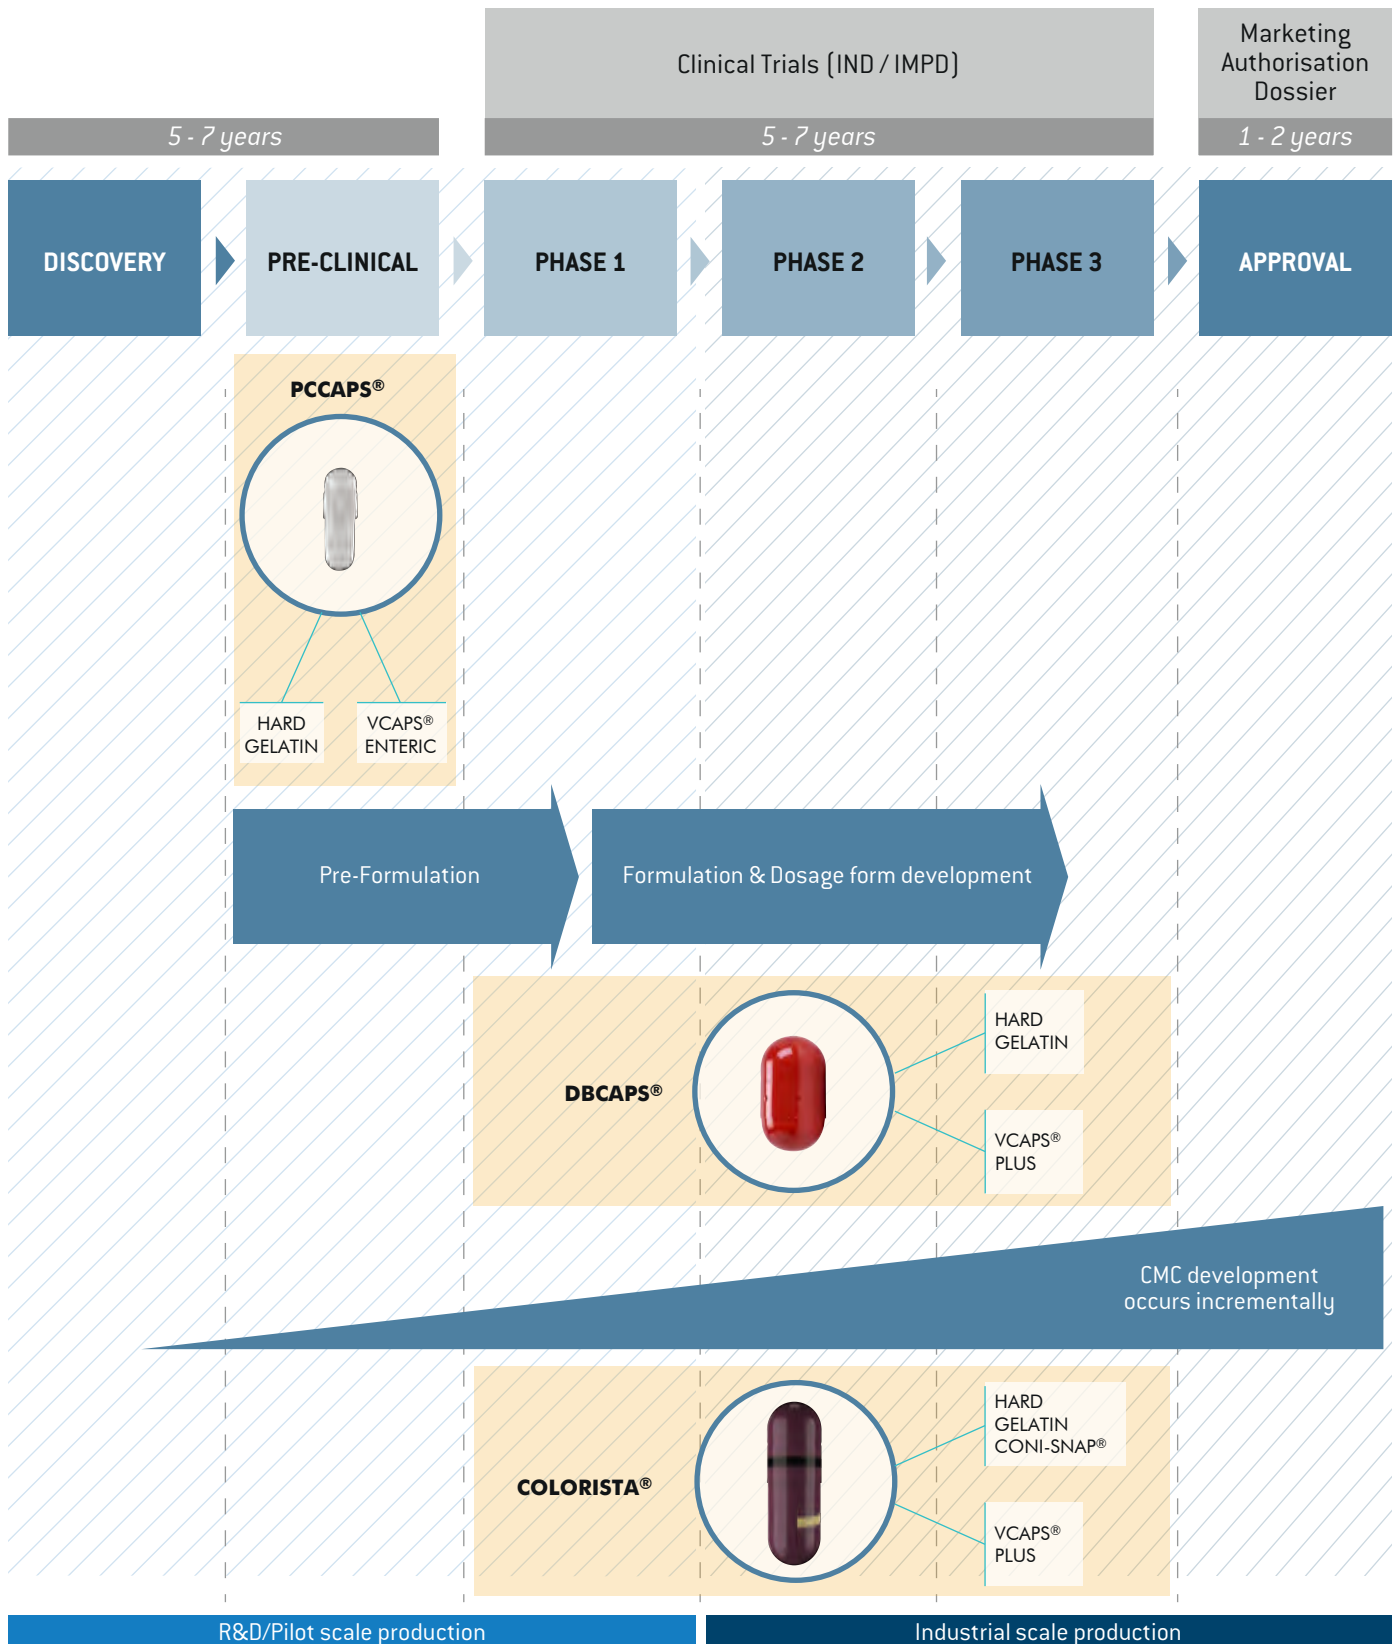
Clinical Trials (IND / IMPD)

Marketing Authorisation Dossier

5 - 7 years

5 - 7 years

1 - 2 years

DISCOVERY

PRE-CLINICAL

PHASE 1

PHASE 2

PHASE 3

APPROVAL

PCCAPS®

HARD GELATIN

VCAPS® ENTERIC

Pre-Formulation

Formulation & Dosage form development

DBCAPS®

HARD GELATIN

VCAPS® PLUS

CMC development occurs incrementally

COLORISTA®

HARD GELATIN CONI-SNAP®

VCAPS® PLUS

R&D/Pilot scale production

Industrial scale production